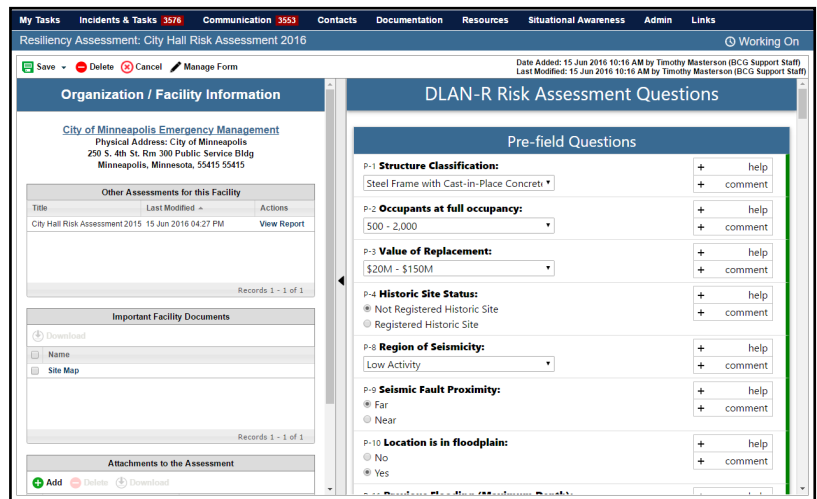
My Tasks Incidents & Tasks 3576 Communication 3553 Contacts Documentation Resources Situational Awareness Admin Links

Resiliency Assessment: City Hall Risk Assessment 2016

Working On

Save Delete Cancel Manage Form

Date Added: 15 Jun 2016 10:16 AM by Timothy Masterson (BCG Support Staff)
Last Modified: 15 Jun 2016 10:16 AM by Timothy Masterson (BCG Support Staff)

Organization / Facility Information

City of Minneapolis Emergency Management
Physical Address: City of Minneapolis
250 S. 4th St. Rm 300 Public Service Bldg
Minneapolis, Minnesota, 55415 55415

Other Assessments for this Facility

| Title | Last Modified | Actions |
|---|---|---|
| City Hall Risk Assessment 2015 | 15 Jun 2016 04:27 PM | View Report |

Records 1 - 1 of 1

Important Facility Documents

Download

Name
Site Map

Records 1 - 1 of 1

Attachments to the Assessment

Add Delete Download

DLAN-R Risk Assessment Questions

Pre-field Questions

P-1 Structure Classification:
Steel Frame with Cast-in-Place Concrete
+ help
+ comment

P-2 Occupants at full occupancy:
500 - 2,000
+ help
+ comment

P-3 Value of Replacement:
$20M - $150M
+ help
+ comment

P-4 Historic Site Status:
Not Registered Historic Site
Registered Historic Site
+ help
+ comment

P-8 Region of Seismicity:
Low Activity
+ help
+ comment

P-9 Seismic Fault Proximity:
Far
Near
+ help
+ comment

P-10 Location is in floodplain:
No
Yes
+ help
+ comment

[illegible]